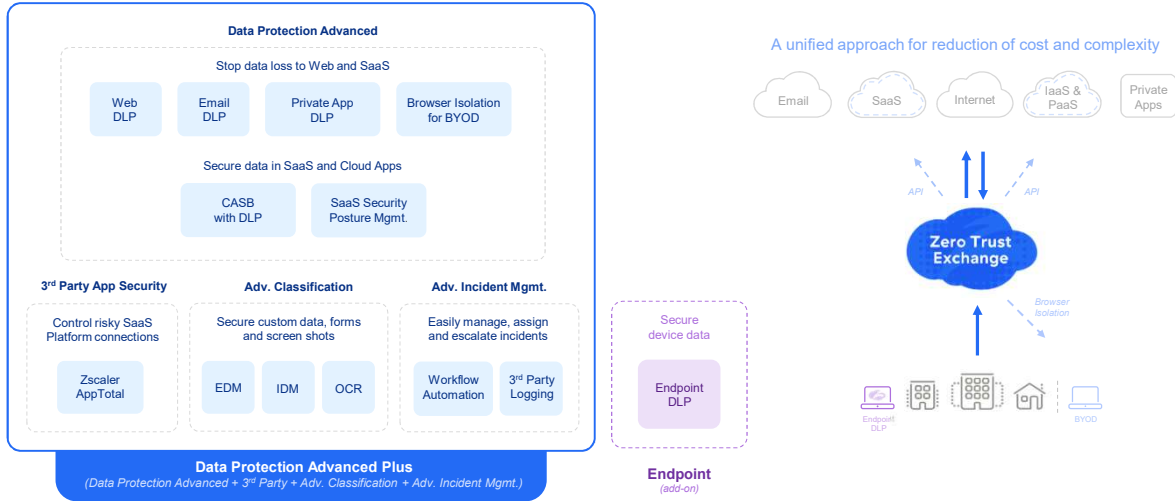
Data Protection Advanced

Stop data loss to Web and SaaS

Web DLP

Email DLP

Private App DLP

Browser Isolation for BYOD

Secure data in SaaS and Cloud Apps

CASB with DLP

SaaS Security Posture Mgmt.

3rd Party App Security

Control risky SaaS Platform connections

Zscaler AppTotal

Adv. Classification

Secure custom data, forms and screen shots

EDM

IDM

OCR

Adv. Incident Mgmt.

Easily manage, assign and escalate incidents

Workflow Automation

3rd Party Logging

Data Protection Advanced Plus

(Data Protection Advanced + 3rd Party + Adv. Classification + Adv. Incident Mgmt.)

Secure device data

Endpoint DLP

Endpoint

(add-on)

A unified approach for reduction of cost and complexity

Email

SaaS

Internet

IaaS & PaaS

Private Apps

API

API

Zero Trust Exchange

Browser Isolation

Endpoint DLP

BYOD